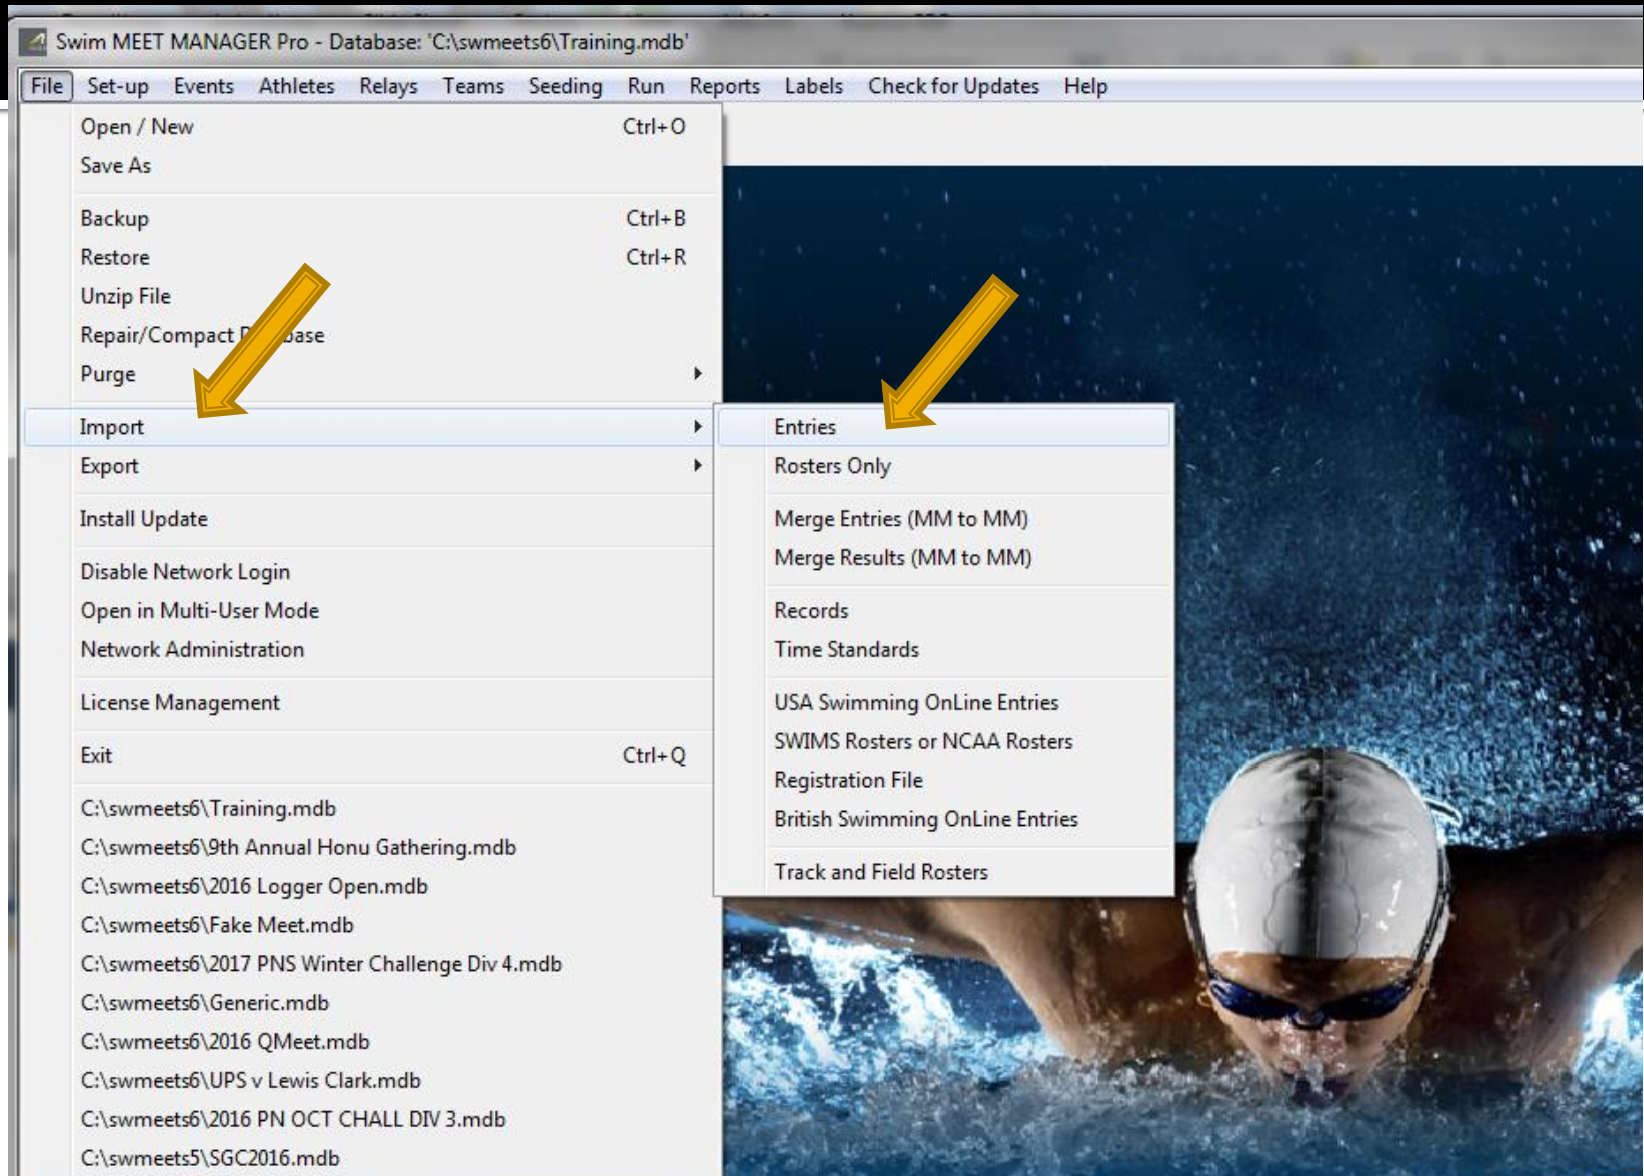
Swim MEET MANAGER Pro - Database: 'C:\swmeets6\Training.mdb'

File Set-up Events Athletes Relays Teams Seeding Run Reports Labels Check for Updates Help

Open / New Ctrl+O
Save As

Backup Ctrl+B
Restore Ctrl+R
Unzip File
Repair/Compact D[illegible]base
Purge

Import
Export

Install Update

Disable Network Login
Open in Multi-User Mode
Network Administration

License Management

Exit Ctrl+Q

C:\swmeets6\Training.mdb
C:\swmeets6\9th Annual Honu Gathering.mdb
C:\swmeets6\2016 Logger Open.mdb
C:\swmeets6\Fake Meet.mdb
C:\swmeets6\2017 PNS Winter Challenge Div 4.mdb
C:\swmeets6\Generic.mdb
C:\swmeets6\2016 QMeet.mdb
C:\swmeets6\UPS v Lewis Clark.mdb
C:\swmeets6\2016 PN OCT CHALL DIV 3.mdb
C:\swmeets5\SGC2016.mdb

Entries
Rosters Only

Merge Entries (MM to MM)
Merge Results (MM to MM)

Records
Time Standards

USA Swimming OnLine Entries
SWIMS Rosters or NCAA Rosters
Registration File
British Swimming OnLine Entries

Track and Field Rosters